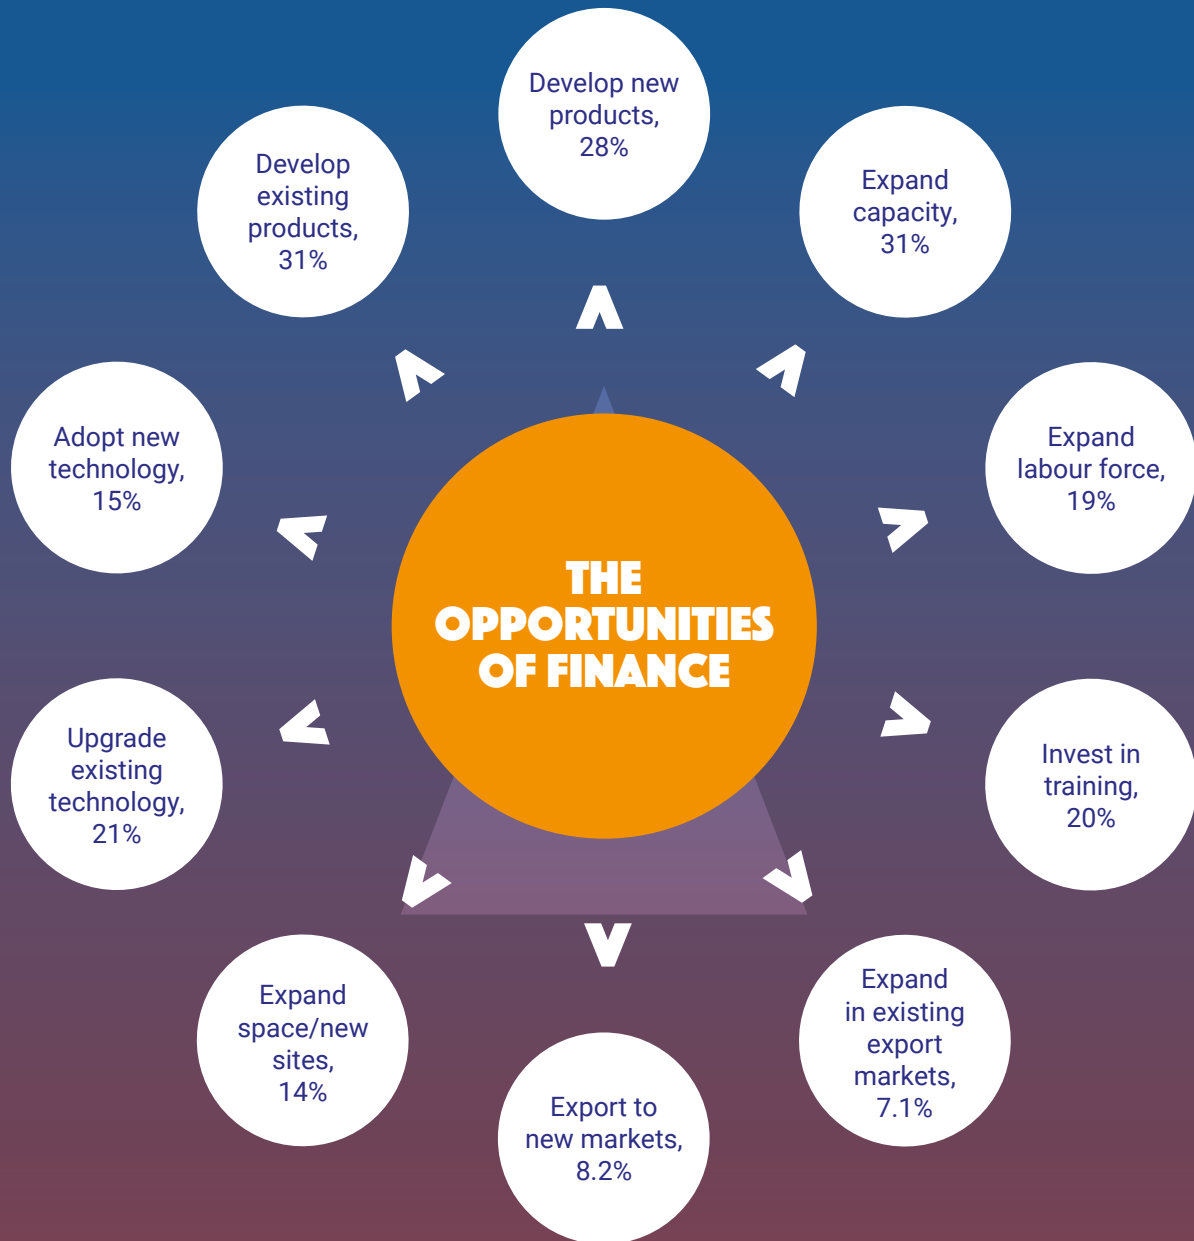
THE OPPORTUNITIES OF FINANCE

Develop new products, 28%

Expand capacity, 31%

Expand labour force, 19%

Invest in training, 20%

Expand in existing export markets, 7.1%

Export to new markets, 8.2%

Expand space/new sites, 14%

Upgrade existing technology, 21%

Adopt new technology, 15%

Develop existing products, 31%